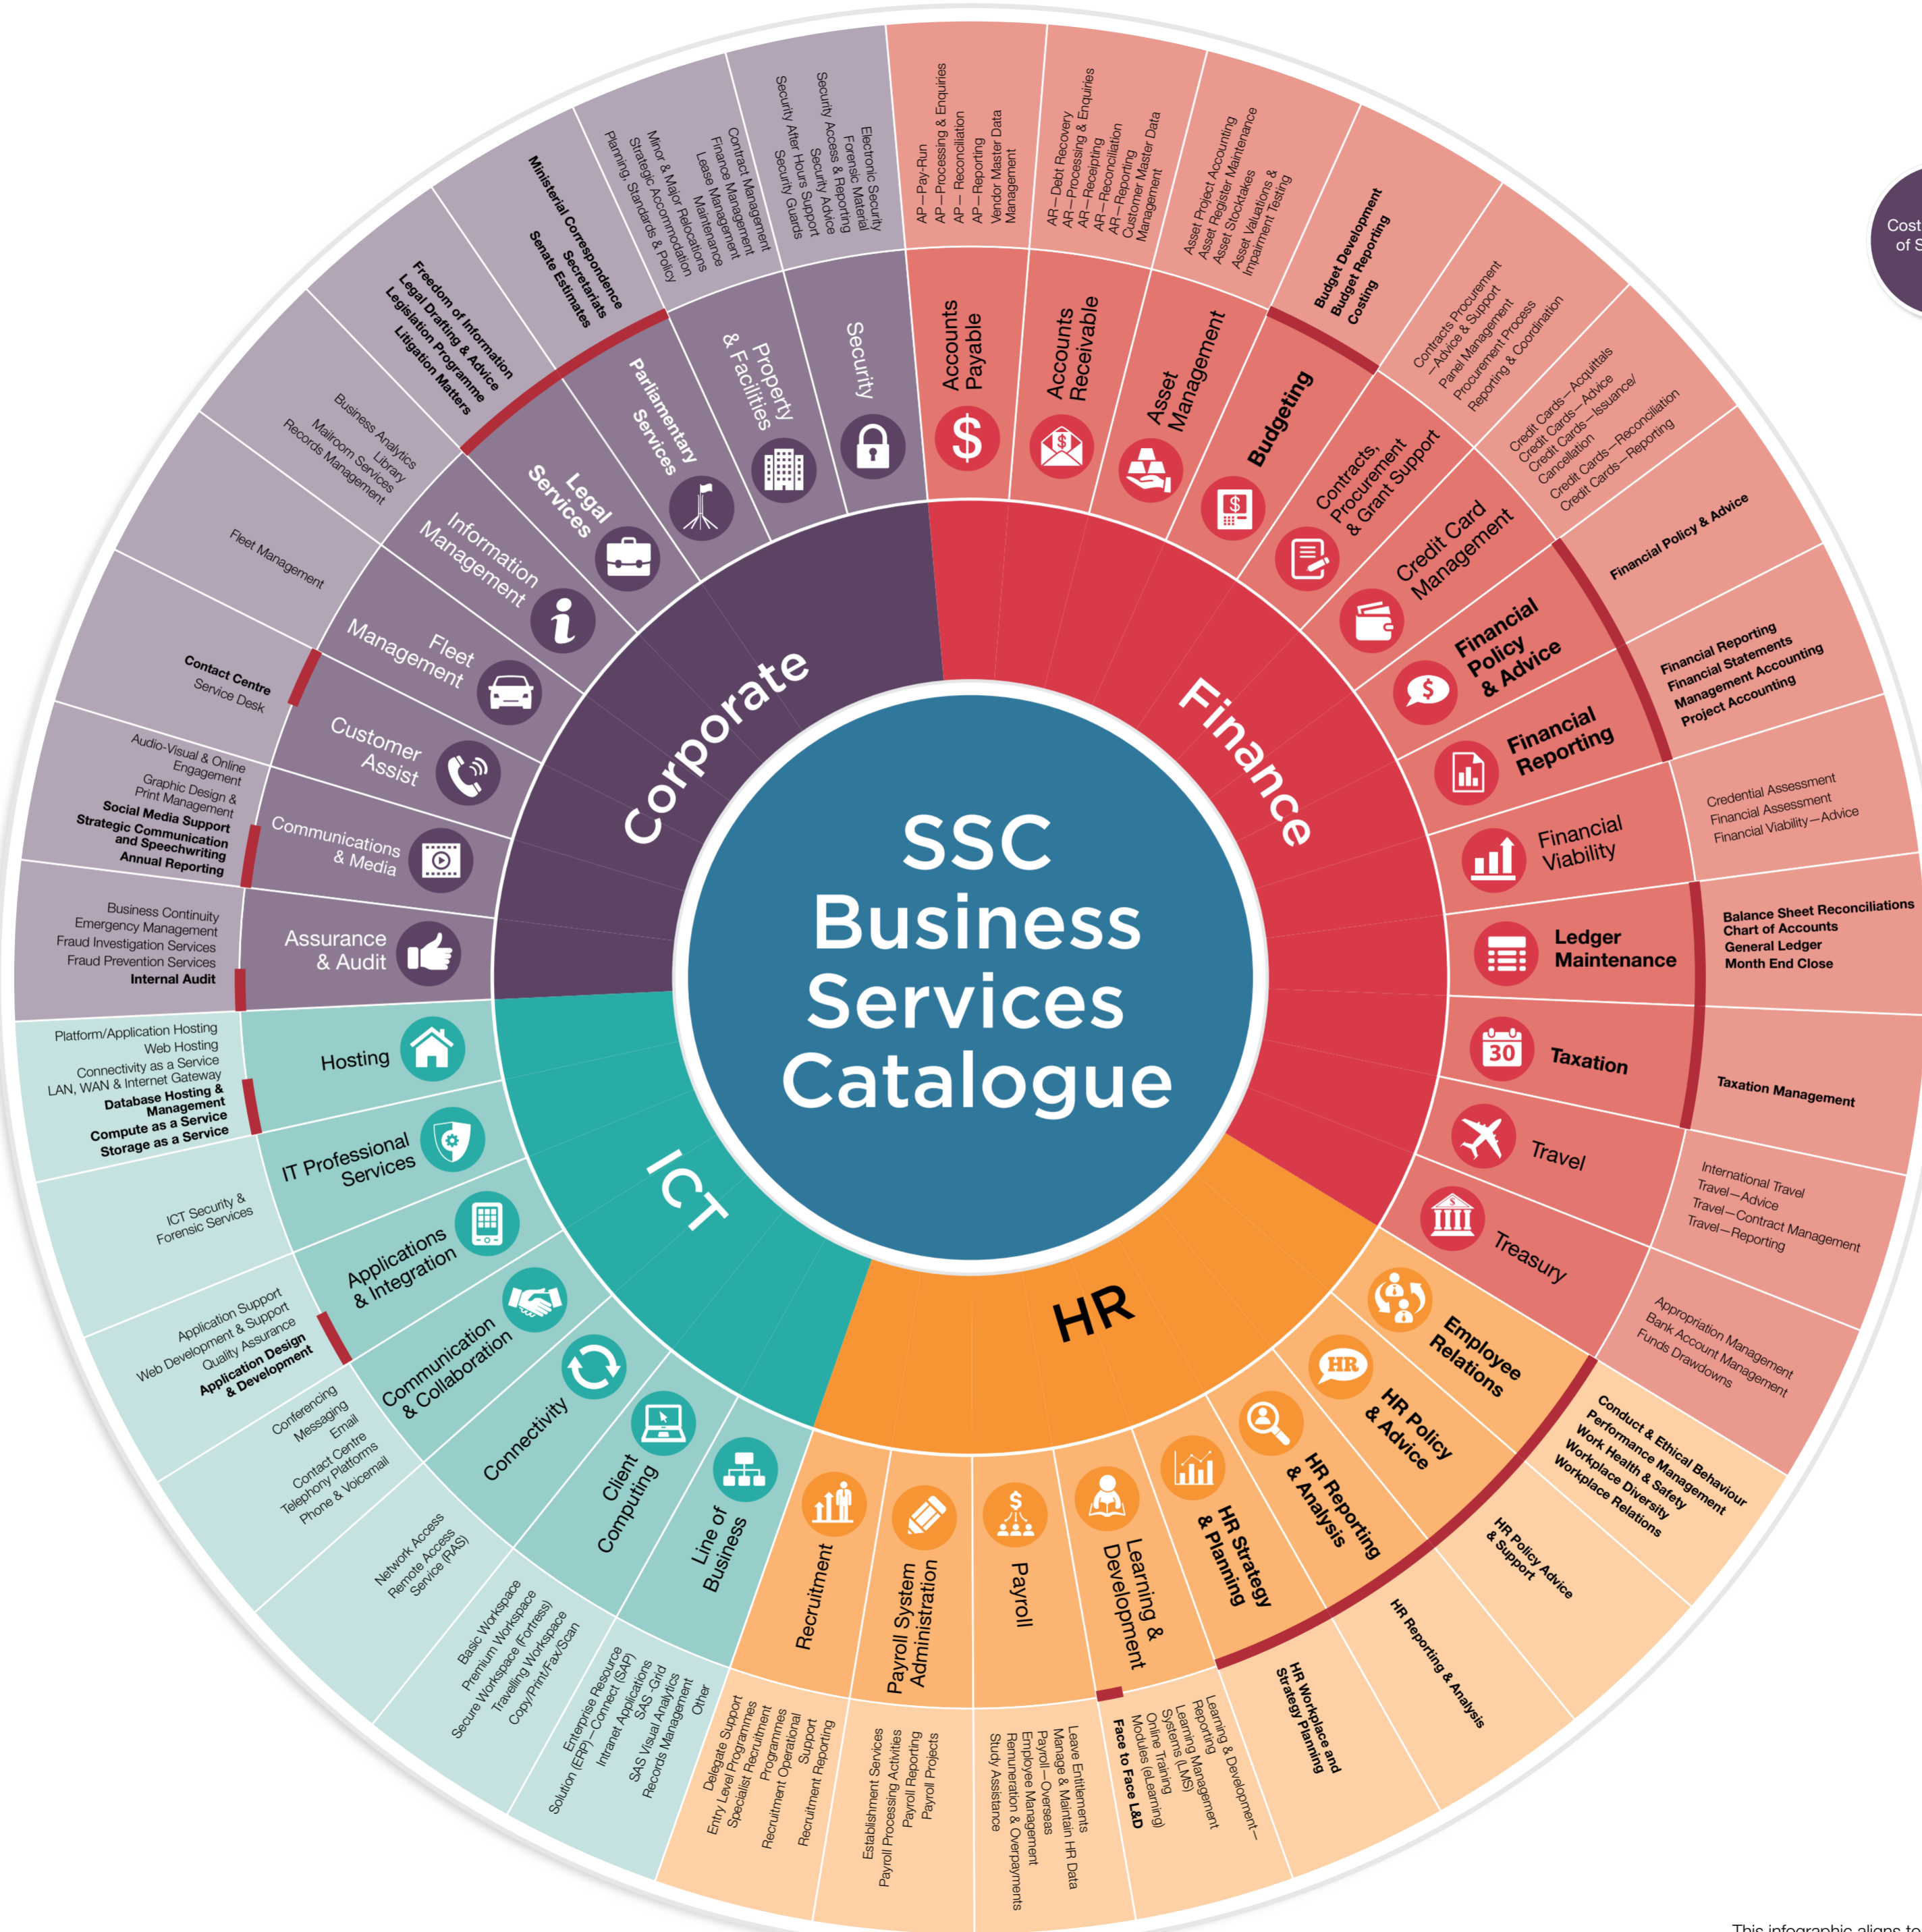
SSC Business Services Catalogue

Corporate

Finance

ICT

HR

Security
Electronic Security
Forensic Material
Security Access & Reporting
Security Advice
Security After Hours Support
Security Guards

Property & Facilities
Contract Management
Finance Management
Lease Management
Maintenance
Minor & Major Relocations
Strategic Accommodation
Planning, Standards & Policy

Parliamentary Services
Ministerial Correspondence
Secretariats
Senate Estimates

Legal Services
Freedom of Information
Legal Drafting & Advice
Legislation Programme
Litigation Matters

Information Management
Business Analytics
Library
Mailroom Services
Records Management

Fleet Management
Fleet Management

Customer Assist
Contact Centre
Service Desk

Communications & Media
Audio-Visual & Online Engagement
Graphic Design & Print Management
Social Media Support
Strategic Communication and Speechwriting
Annual Reporting

Assurance & Audit
Business Continuity
Emergency Management
Fraud Investigation Services
Fraud Prevention Services
Internal Audit

Accounts Payable
AP—Pay-Run
AP—Processing & Enquiries
AP—Reconciliation
AP—Reporting
Vendor Master Data Management

Accounts Receivable
AR—Debt Recovery
AR—Processing & Enquiries
AR—Receipting
AR—Reconciliation
AR—Reporting
Customer Master Data Management

Asset Management
Asset Project Accounting
Asset Register Maintenance
Asset Stocktakes
Asset Valuations & Impairment Testing

Budgeting
Budget Development
Budget Reporting
Costing

Contracts, Procurement & Grant Support
Contracts Procurement—Advice & Support
Panel Management
Procurement Process
Reporting & Coordination

Credit Card Management
Credit Cards—Acquittals
Credit Cards—Advice
Credit Cards—Issuance/Cancellation
Credit Cards—Reconciliation
Credit Cards—Reporting

Financial Policy & Advice
Financial Policy & Advice

Financial Reporting
Financial Reporting
Financial Statements
Management Accounting
Project Accounting

Financial Viability
Credential Assessment
Financial Assessment
Financial Viability—Advice

Ledger Maintenance
Balance Sheet Reconciliations
Chart of Accounts
General Ledger
Month End Close

30
Taxation
Taxation Management

Travel
International Travel
Travel—Advice
Travel—Contract Management
Travel—Reporting

Treasury
Appropriation Management
Bank Account Management
Funds Drawdowns

Employee Relations
Conduct & Ethical Behaviour
Performance Management
Work Health & Safety
Workplace Diversity
Workplace Relations

HR
HR Policy & Advice
HR Policy Advice & Support

HR Reporting & Analysis
HR Reporting & Analysis

HR Strategy & Planning
HR Workplace and Strategy Planning

Learning & Development
Learning & Development—Reporting
Learning Management Systems (LMS)
Online Training Modules (eLearning)
Face to Face L&D

Payroll
Leave Entitlements
Manage & Maintain HR Data
Payroll—Overseas
Employee Management
Remuneration & Overpayments
Study Assistance

Payroll System Administration
Establishment Services
Payroll Processing Activities
Payroll Reporting
Payroll Projects

Recruitment
Delegate Support
Entry Level Programmes
Specialist Recruitment Programmes
Recruitment Operational Support
Recruitment Reporting

Line of Business
Enterprise Resource Solution (ERP)—Connect (SAP)
Intranet Applications
SAS Grid
SAS Visual Analytics
Records Management
Other

Client Computing
Basic Workspace
Premium Workspace
Secure Workspace (Fortress)
Travelling Workspace
Copy/Print/Fax/Scan

Connectivity
Network Access
Remote Access Service (RAS)

Communication & Collaboration
Conferencing
Messaging
Email
Contact Centre
Telephony Platforms
Phone & Voicemail

Applications & Integration
Application Support
Web Development & Support
Quality Assurance
Application Design & Development

IT Professional Services
ICT Security & Forensic Services

Hosting
Platform/Application Hosting
Web Hosting
Connectivity as a Service
LAN, WAN & Internet Gateway
Database Hosting & Management
Compute as a Service
Storage as a Service

Cost of S

This infographic aligns to